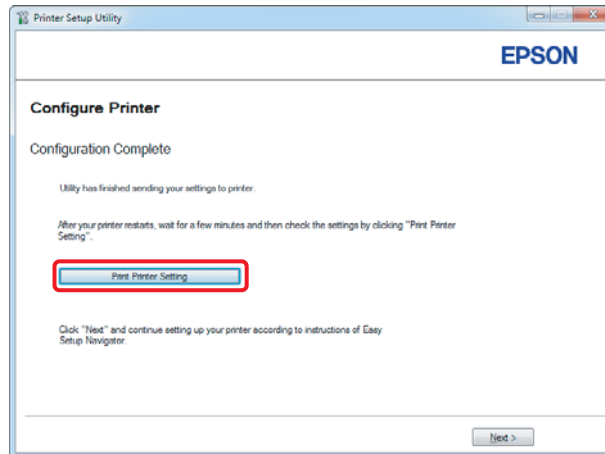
Printer Setup Utility

EPSON

Configure Printer

Configuration Complete

Utility has finished sending your settings to printer.

After your printer restarts, wait for a few minutes and then check the settings by clicking "Print Printer Setting".

Print Printer Setting

Click "Next" and continue setting up your printer according to instructions of Easy Setup Navigator.

Next >